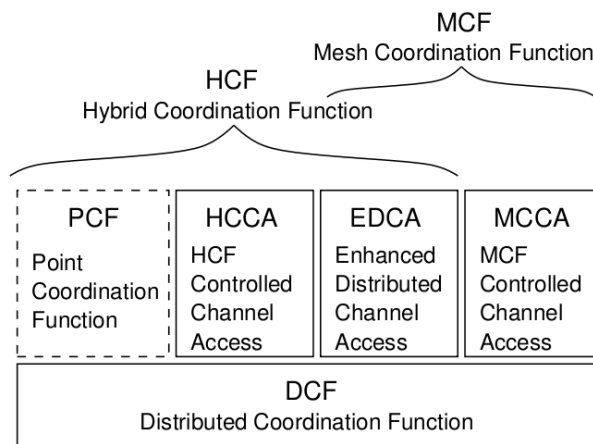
MCF
Mesh Coordination Function

HCF
Hybrid Coordination Function

PCF
Point Coordination Function

HCCA
HCF Controlled Channel Access

EDCA
Enhanced Distributed Channel Access

MCCA
MCF Controlled Channel Access

DCF
Distributed Coordination Function